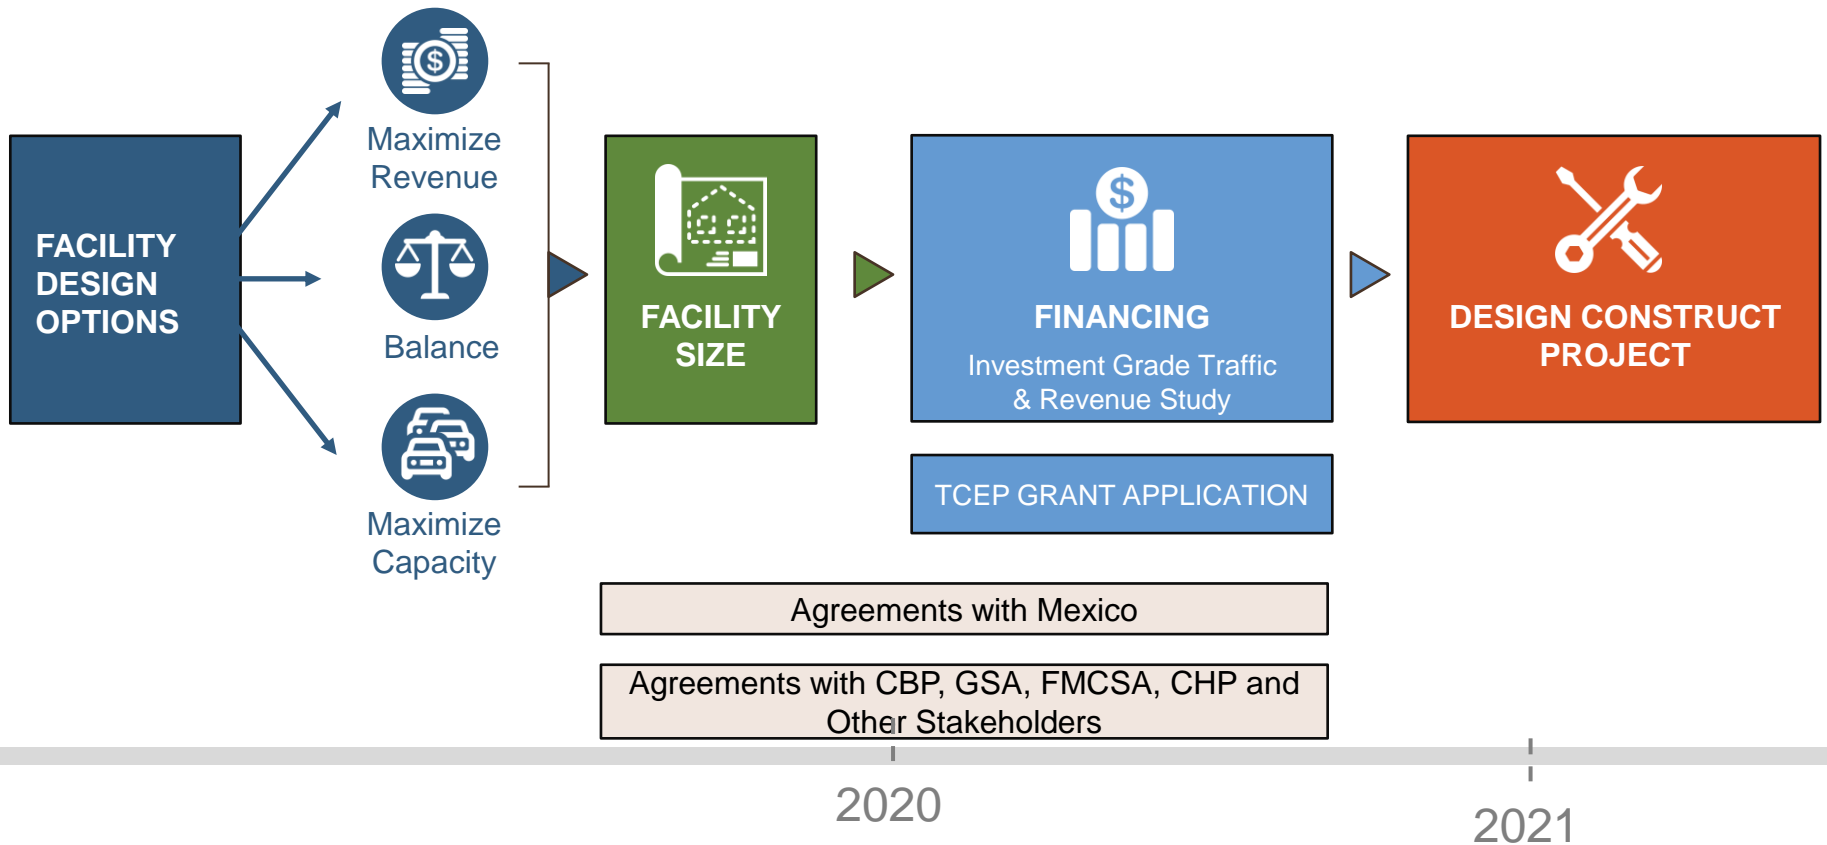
FACILITY DESIGN OPTIONS

Maximize Revenue

Balance

Maximize Capacity

FACILITY SIZE

$

FINANCING

Investment Grade Traffic & Revenue Study

DESIGN CONSTRUCT PROJECT

TCEP GRANT APPLICATION

Agreements with Mexico

Agreements with CBP, GSA, FMCSA, CHP and Other Stakeholders

2020

2021